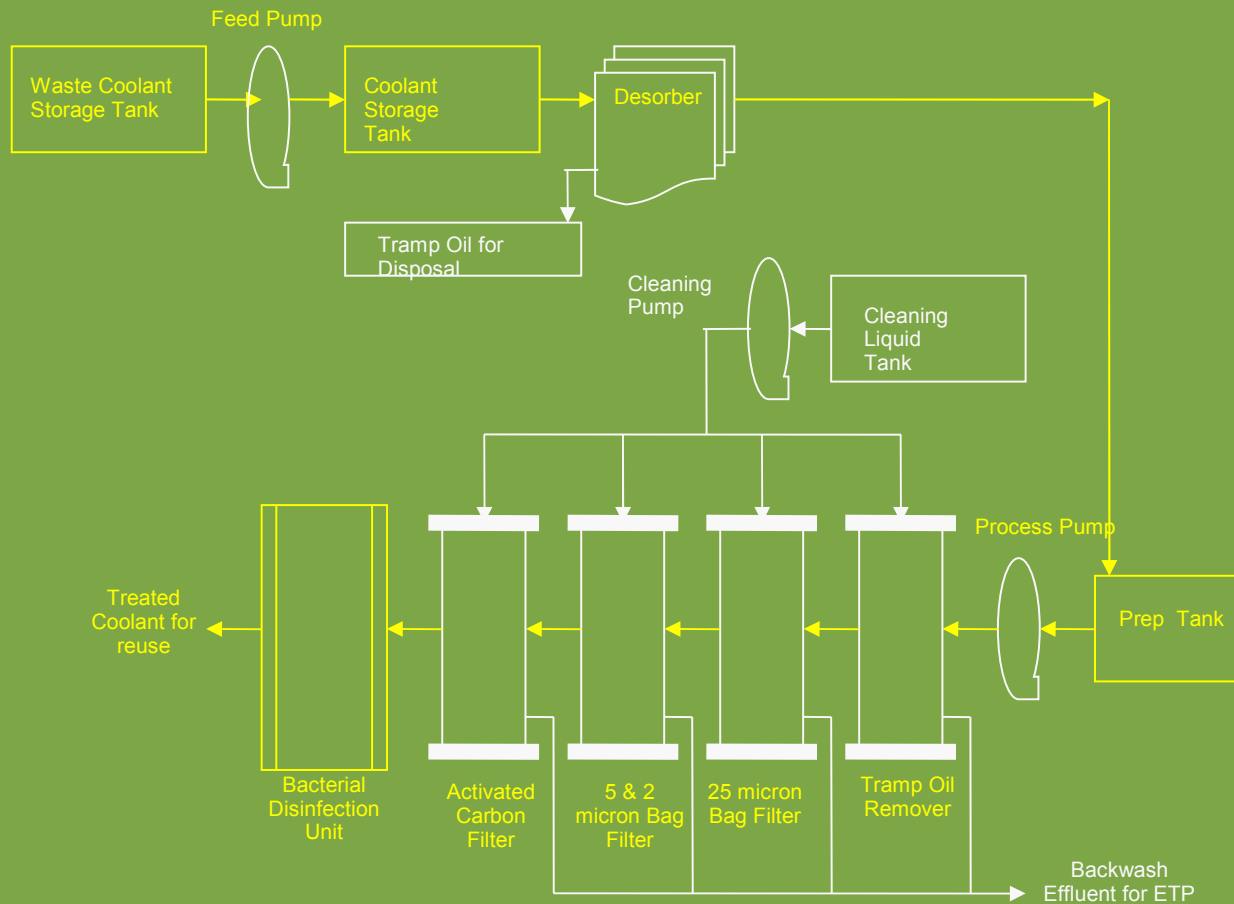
Feed Pump

Waste Coolant Storage Tank

Coolant Storage Tank

Desorber

Tramp Oil for Disposal

Cleaning Pump

Cleaning Liquid Tank

Process Pump

Prep Tank

Treated Coolant for reuse

Bacterial Disinfection Unit

Activated Carbon Filter

5 & 2 micron Bag Filter

25 micron Bag Filter

Tramp Oil Remover

Backwash Effluent for ETP